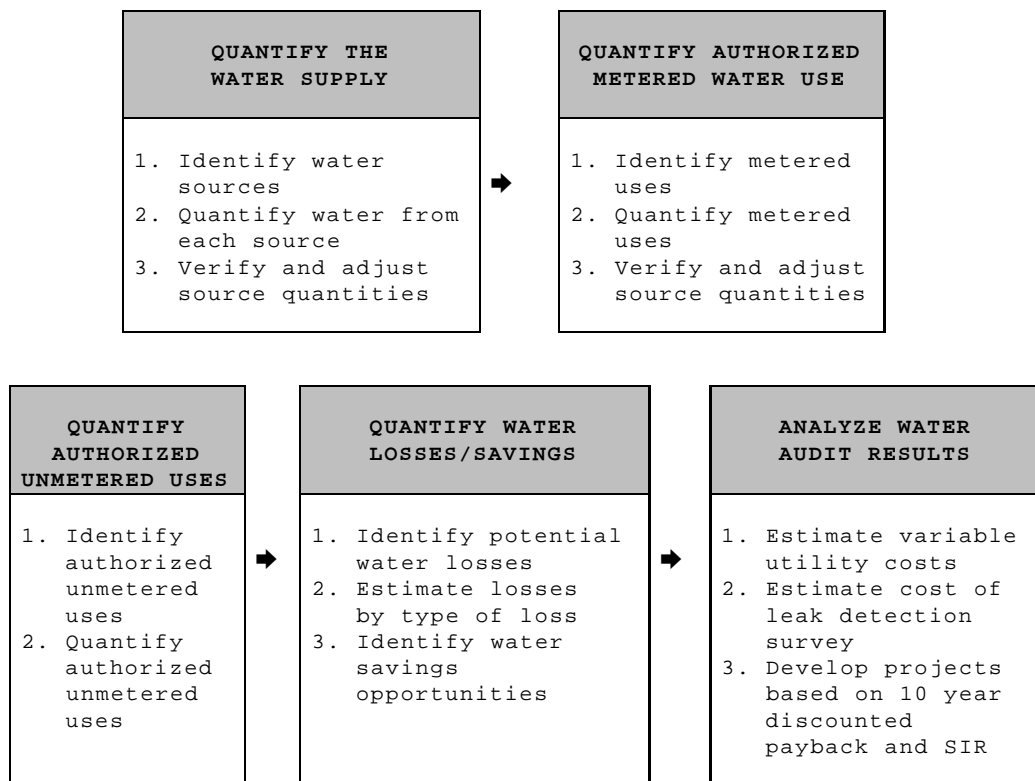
QUANTIFY THE WATER SUPPLY

1. Identify water sources
2. Quantify water from each source
3. Verify and adjust source quantities

QUANTIFY AUTHORIZED METERED WATER USE

1. Identify metered uses
2. Quantify metered uses
3. Verify and adjust source quantities

QUANTIFY AUTHORIZED UNMETERED USES

1. Identify authorized unmetered uses
2. Quantify authorized unmetered uses

QUANTIFY WATER LOSSES/SAVINGS

1. Identify potential water losses
2. Estimate losses by type of loss
3. Identify water savings opportunities

ANALYZE WATER AUDIT RESULTS

1. Estimate variable utility costs
2. Estimate cost of leak detection survey
3. Develop projects based on 10 year discounted payback and SIR